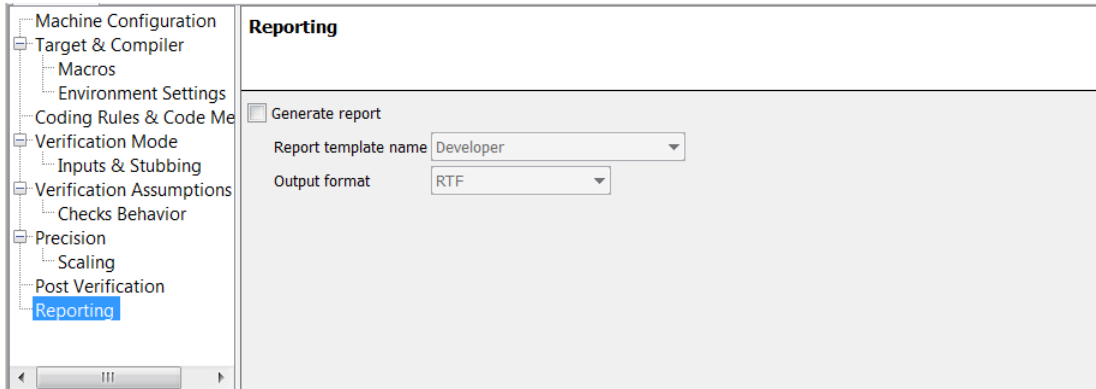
Machine Configuration
Target & Compiler
Macros
Environment Settings
Coding Rules & Code Me
Verification Mode
Inputs & Stubbing
Verification Assumptions
Checks Behavior
Precision
Scaling
Post Verification
Reporting

Reporting

Generate report

Report template name Developer

Output format RTF